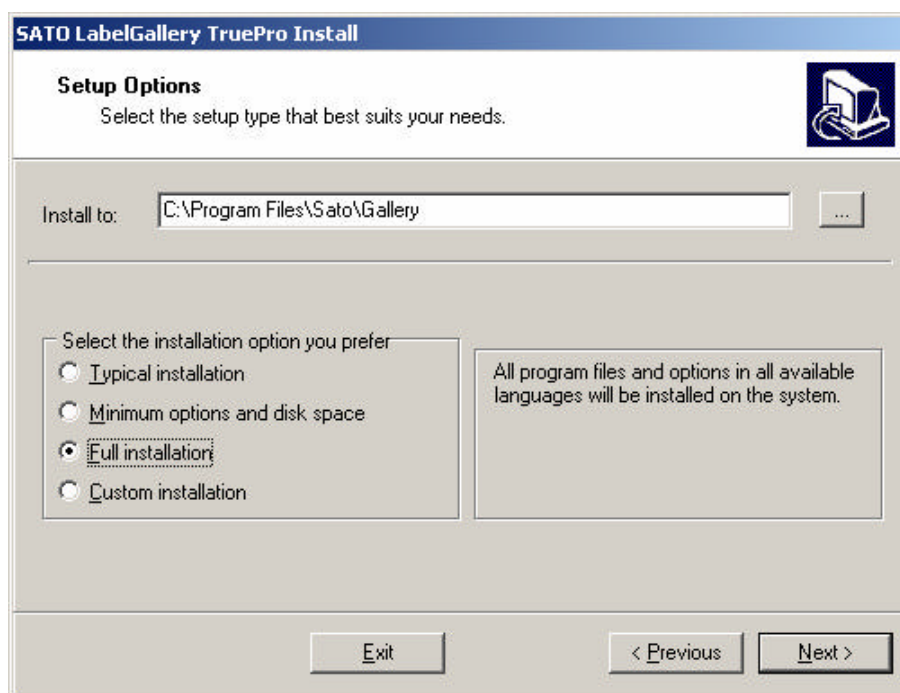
SATO LabelGallery TruePro Install

Setup Options
Select the setup type that best suits your needs.

Install to: C:\Program Files\Sato\Gallery ...

Select the installation option you prefer
Typical installation
Minimum options and disk space
Full installation
Custom installation

All program files and options in all available languages will be installed on the system.

Exit < Previous Next >